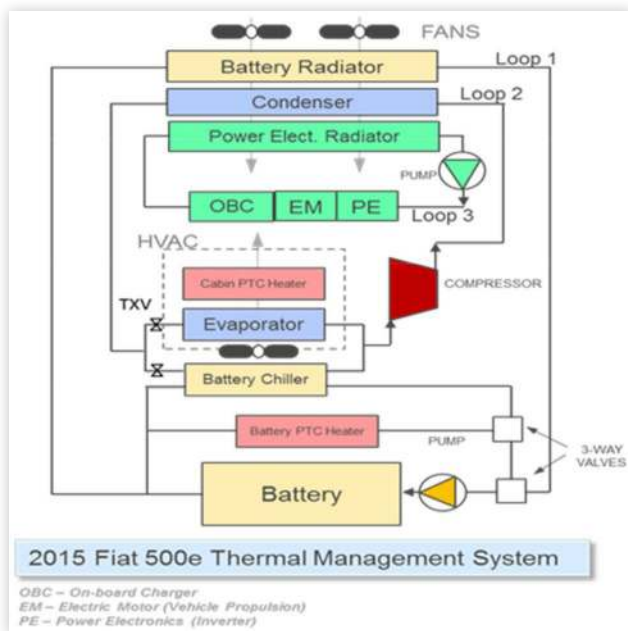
FANS

Battery Radiator

Loop 1

Condenser

Loop 2

Power Elect. Radiator

PUMP

OBC

EM

PE

Loop 3

HVAC

Cabin PTC Heater

COMPRESSOR

TXV

Evaporator

Battery Chiller

Battery PTC Heater

PUMP

3-WAY VALVES

Battery

2015 Fiat 500e Thermal Management System

OBC – On-board Charger
EM – Electric Motor (Vehicle Propulsion)
PE – Power Electronics (Inverter)